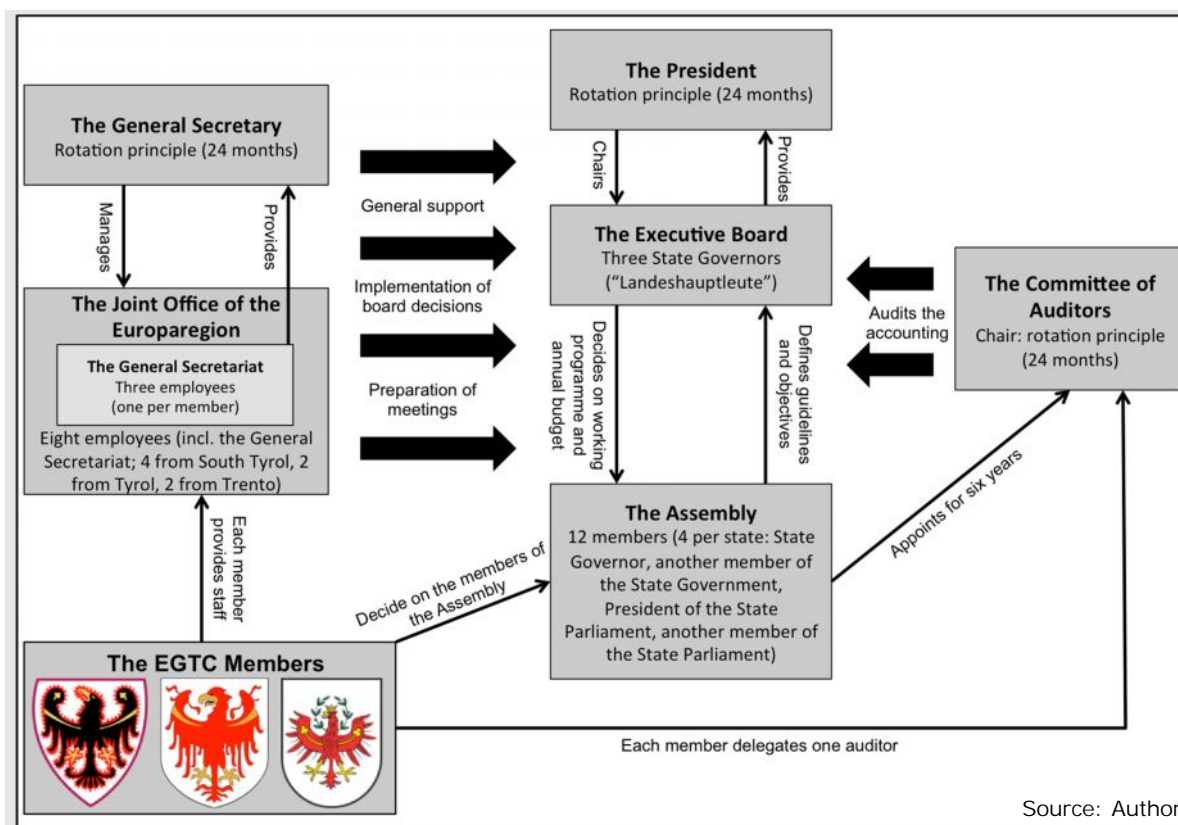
The President
Rotation principle (24 months)

The General Secretary
Rotation principle (24 months)

Chairs

Provides

General support

Manages

Provides

The Executive Board
Three State Governors
("Landeshauptleute")

The Joint Office of the Europaregion

The General Secretariat
Three employees
(one per member)

Eight employees (incl. the General Secretariat; 4 from South Tyrol, 2 from Tyrol, 2 from Trento)

Implementation of board decisions

Preparation of meetings

Decides on working programme and annual budget

Defines guidelines and objectives

Audits the accounting

The Committee of Auditors
Chair: rotation principle (24 months)

Each member provides staff

The Assembly
12 members (4 per state: State Governor, another member of the State Government, President of the State Parliament, another member of the State Parliament)

Appoints for six years

Decide on the members of the Assembly

The EGTC Members

Each member delegates one auditor

Source: Author